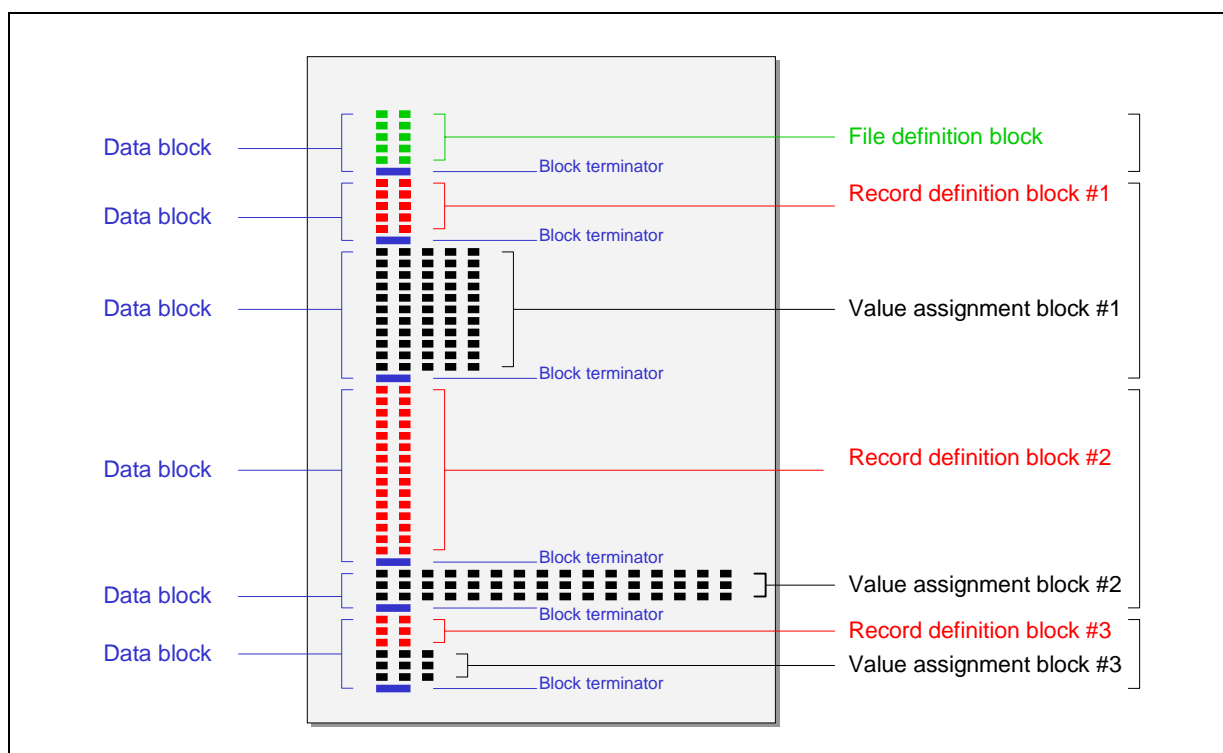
Data block
File definition block
Block terminator
Data block
Record definition block #1
Block terminator
Data block
Value assignment block #1
Block terminator
Data block
Record definition block #2
Block terminator
Data block
Value assignment block #2
Block terminator
Data block
Record definition block #3
Value assignment block #3
Block terminator